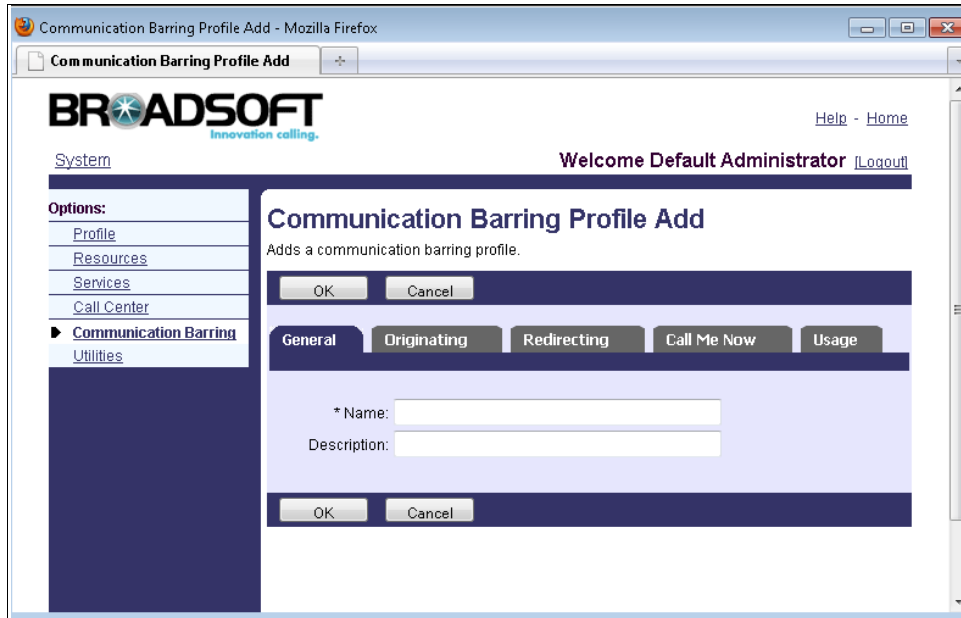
Communication Barring Profile Add - Mozilla Firefox

Communication Barring Profile Add

BROADSOFT
Innovation calling.

Help - Home

System

Welcome Default Administrator [Logout]

Options:
Profile
Resources
Services
Call Center
Communication Barring
Utilities

Communication Barring Profile Add

Adds a communication barring profile.

OK Cancel

General Originating Redirecting Call Me Now Usage

* Name:
Description:

OK Cancel